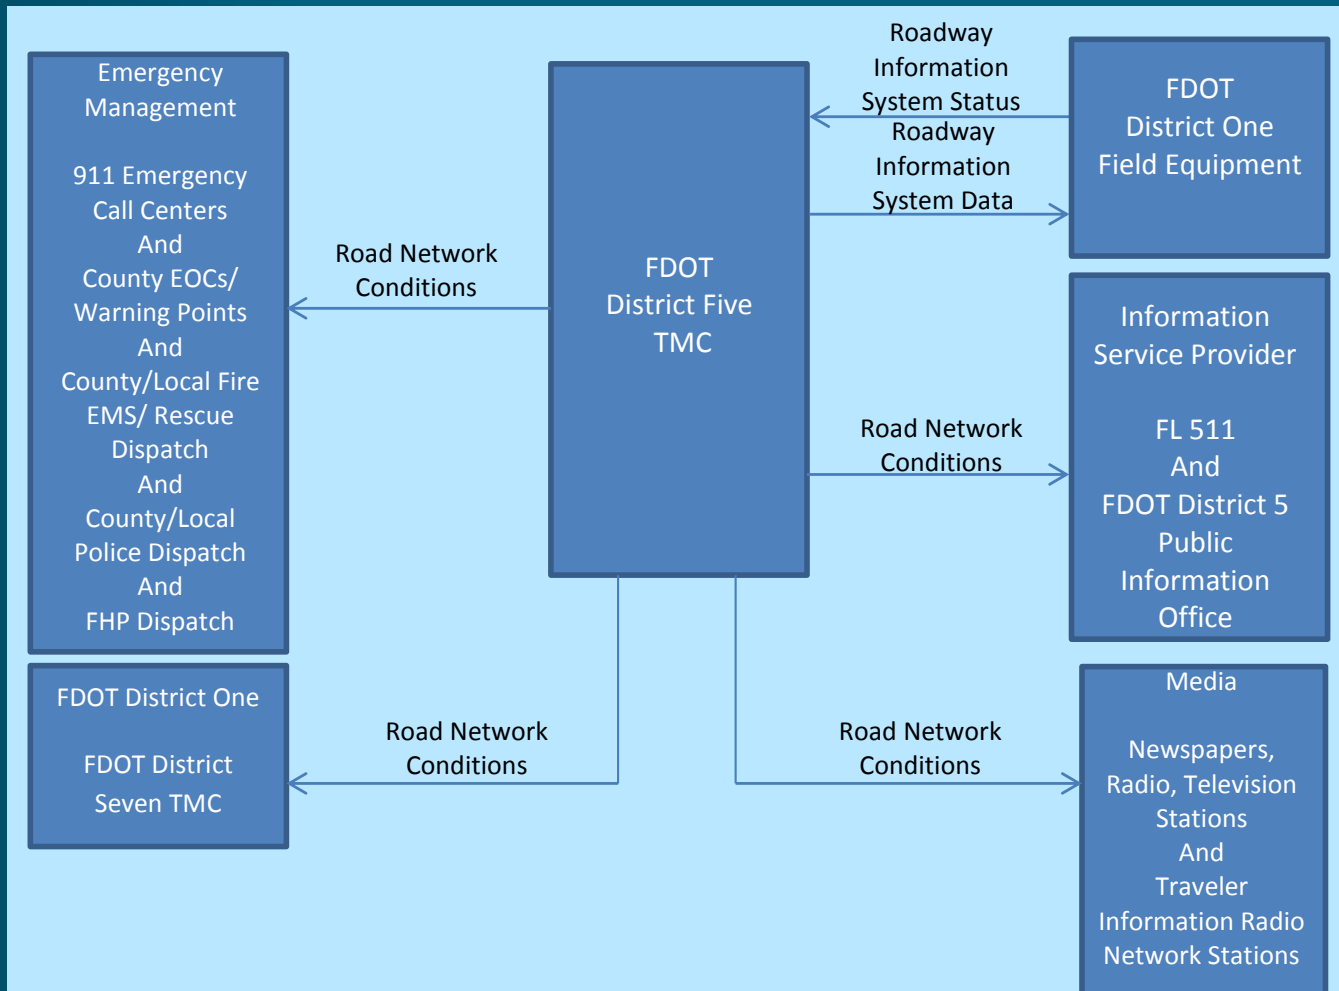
Emergency Management

911 Emergency Call Centers And County EOCs/ Warning Points And County/Local Fire EMS/ Rescue Dispatch And County/Local Police Dispatch And FHP Dispatch

Road Network Conditions

FDOT District Five TMC

Roadway Information System Status

Roadway Information System Data

FDOT District One Field Equipment

Information Service Provider

FL 511 And FDOT District 5 Public Information Office

Road Network Conditions

FDOT District One

FDOT District Seven TMC

Road Network Conditions

Road Network Conditions

Media

Newspapers, Radio, Television Stations And Traveler Information Radio Network Stations